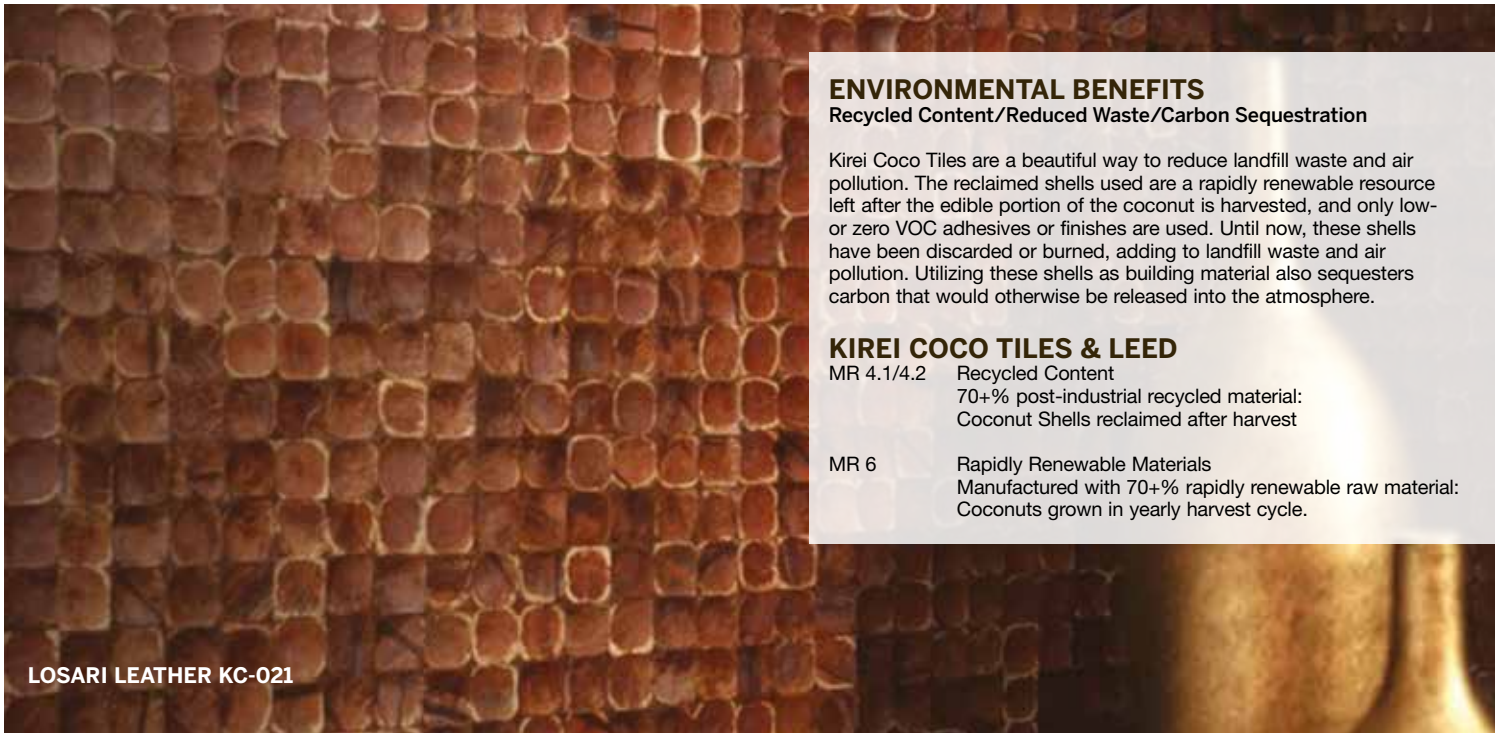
ENVIRONMENTAL BENEFITS
Recycled Content/Reduced Waste/Carbon Sequestration

Kirei Coco Tiles are a beautiful way to reduce landfill waste and air pollution. The reclaimed shells used are a rapidly renewable resource left after the edible portion of the coconut is harvested, and only low- or zero VOC adhesives or finishes are used. Until now, these shells have been discarded or burned, adding to landfill waste and air pollution. Utilizing these shells as building material also sequesters carbon that would otherwise be released into the atmosphere.

KIREI COCO TILES & LEED
MR 4.1/4.2 Recycled Content
70+% post-industrial recycled material:
Coconut Shells reclaimed after harvest

MR 6 Rapidly Renewable Materials
Manufactured with 70+% rapidly renewable raw material:
Coconuts grown in yearly harvest cycle.

LOSARI LEATHER KC-021